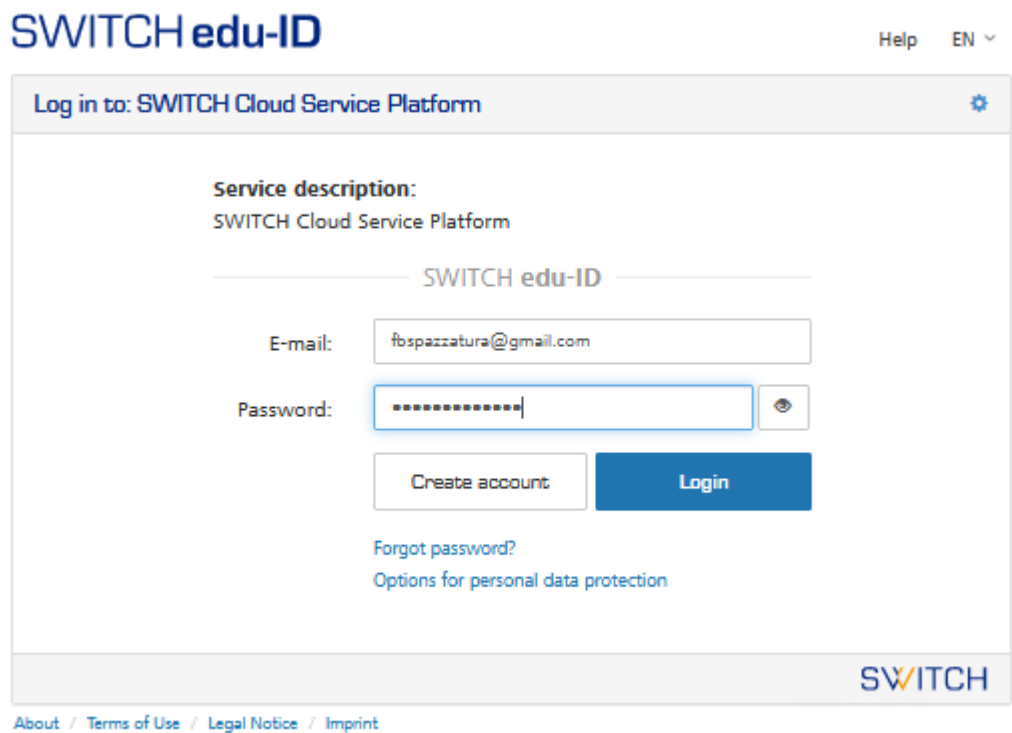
SWITCH edu-ID

Help EN

Log in to: SWITCH Cloud Service Platform

Service description:
SWITCH Cloud Service Platform

SWITCH edu-ID

E-mail: fbspazzatura@gmail.com

Password: ••••••••••••••

Create account

Login

Forgot password?

Options for personal data protection

SWITCH

About / Terms of Use / Legal Notice / Imprint